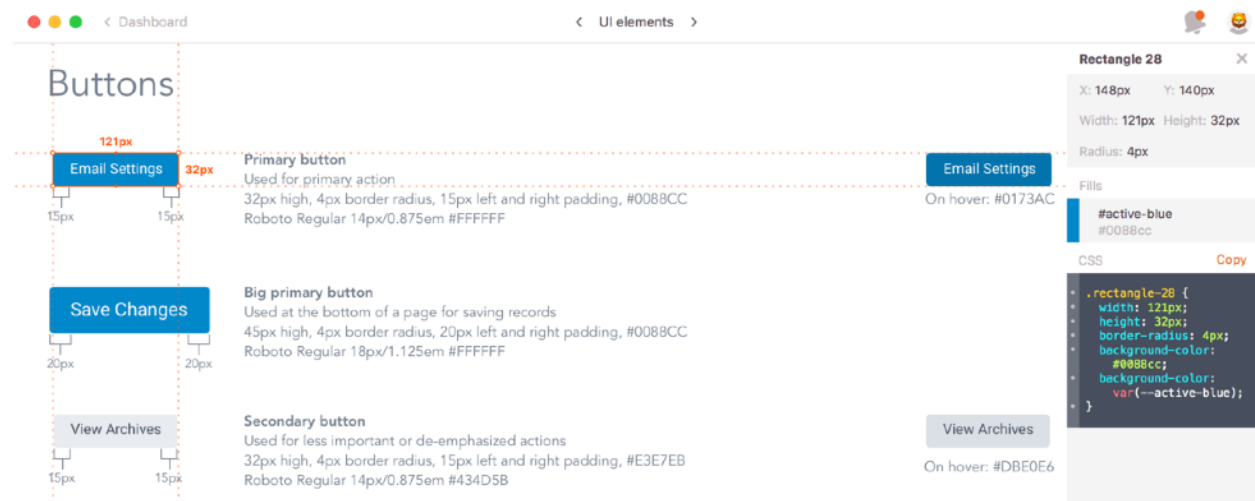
< Dashboard

< UI elements >

Buttons

121px

Email Settings 32px

15px 15px

Primary button
Used for primary action
32px high, 4px border radius, 15px left and right padding, #0088CC
Roboto Regular 14px/0.875em #FFFFFF

Email Settings
On hover: #0173AC

Save Changes

20px 20px

Big primary button
Used at the bottom of a page for saving records
45px high, 4px border radius, 20px left and right padding, #0088CC
Roboto Regular 18px/1.125em #FFFFFF

View Archives

15px 15px

Secondary button
Used for less important or de-emphasized actions
32px high, 4px border radius, 15px left and right padding, #E3E7EB
Roboto Regular 14px/0.875em #434D5B

View Archives
On hover: #DBE0E6

Rectangle 28

X: 148px Y: 140px

Width: 121px Height: 32px

Radius: 4px

Fills

#active-blue
#0088cc

CSS Copy

.rectangle-28 {
width: 121px;
height: 32px;
border-radius: 4px;
background-color: #0088cc;
background-color: var(--active-blue);
}